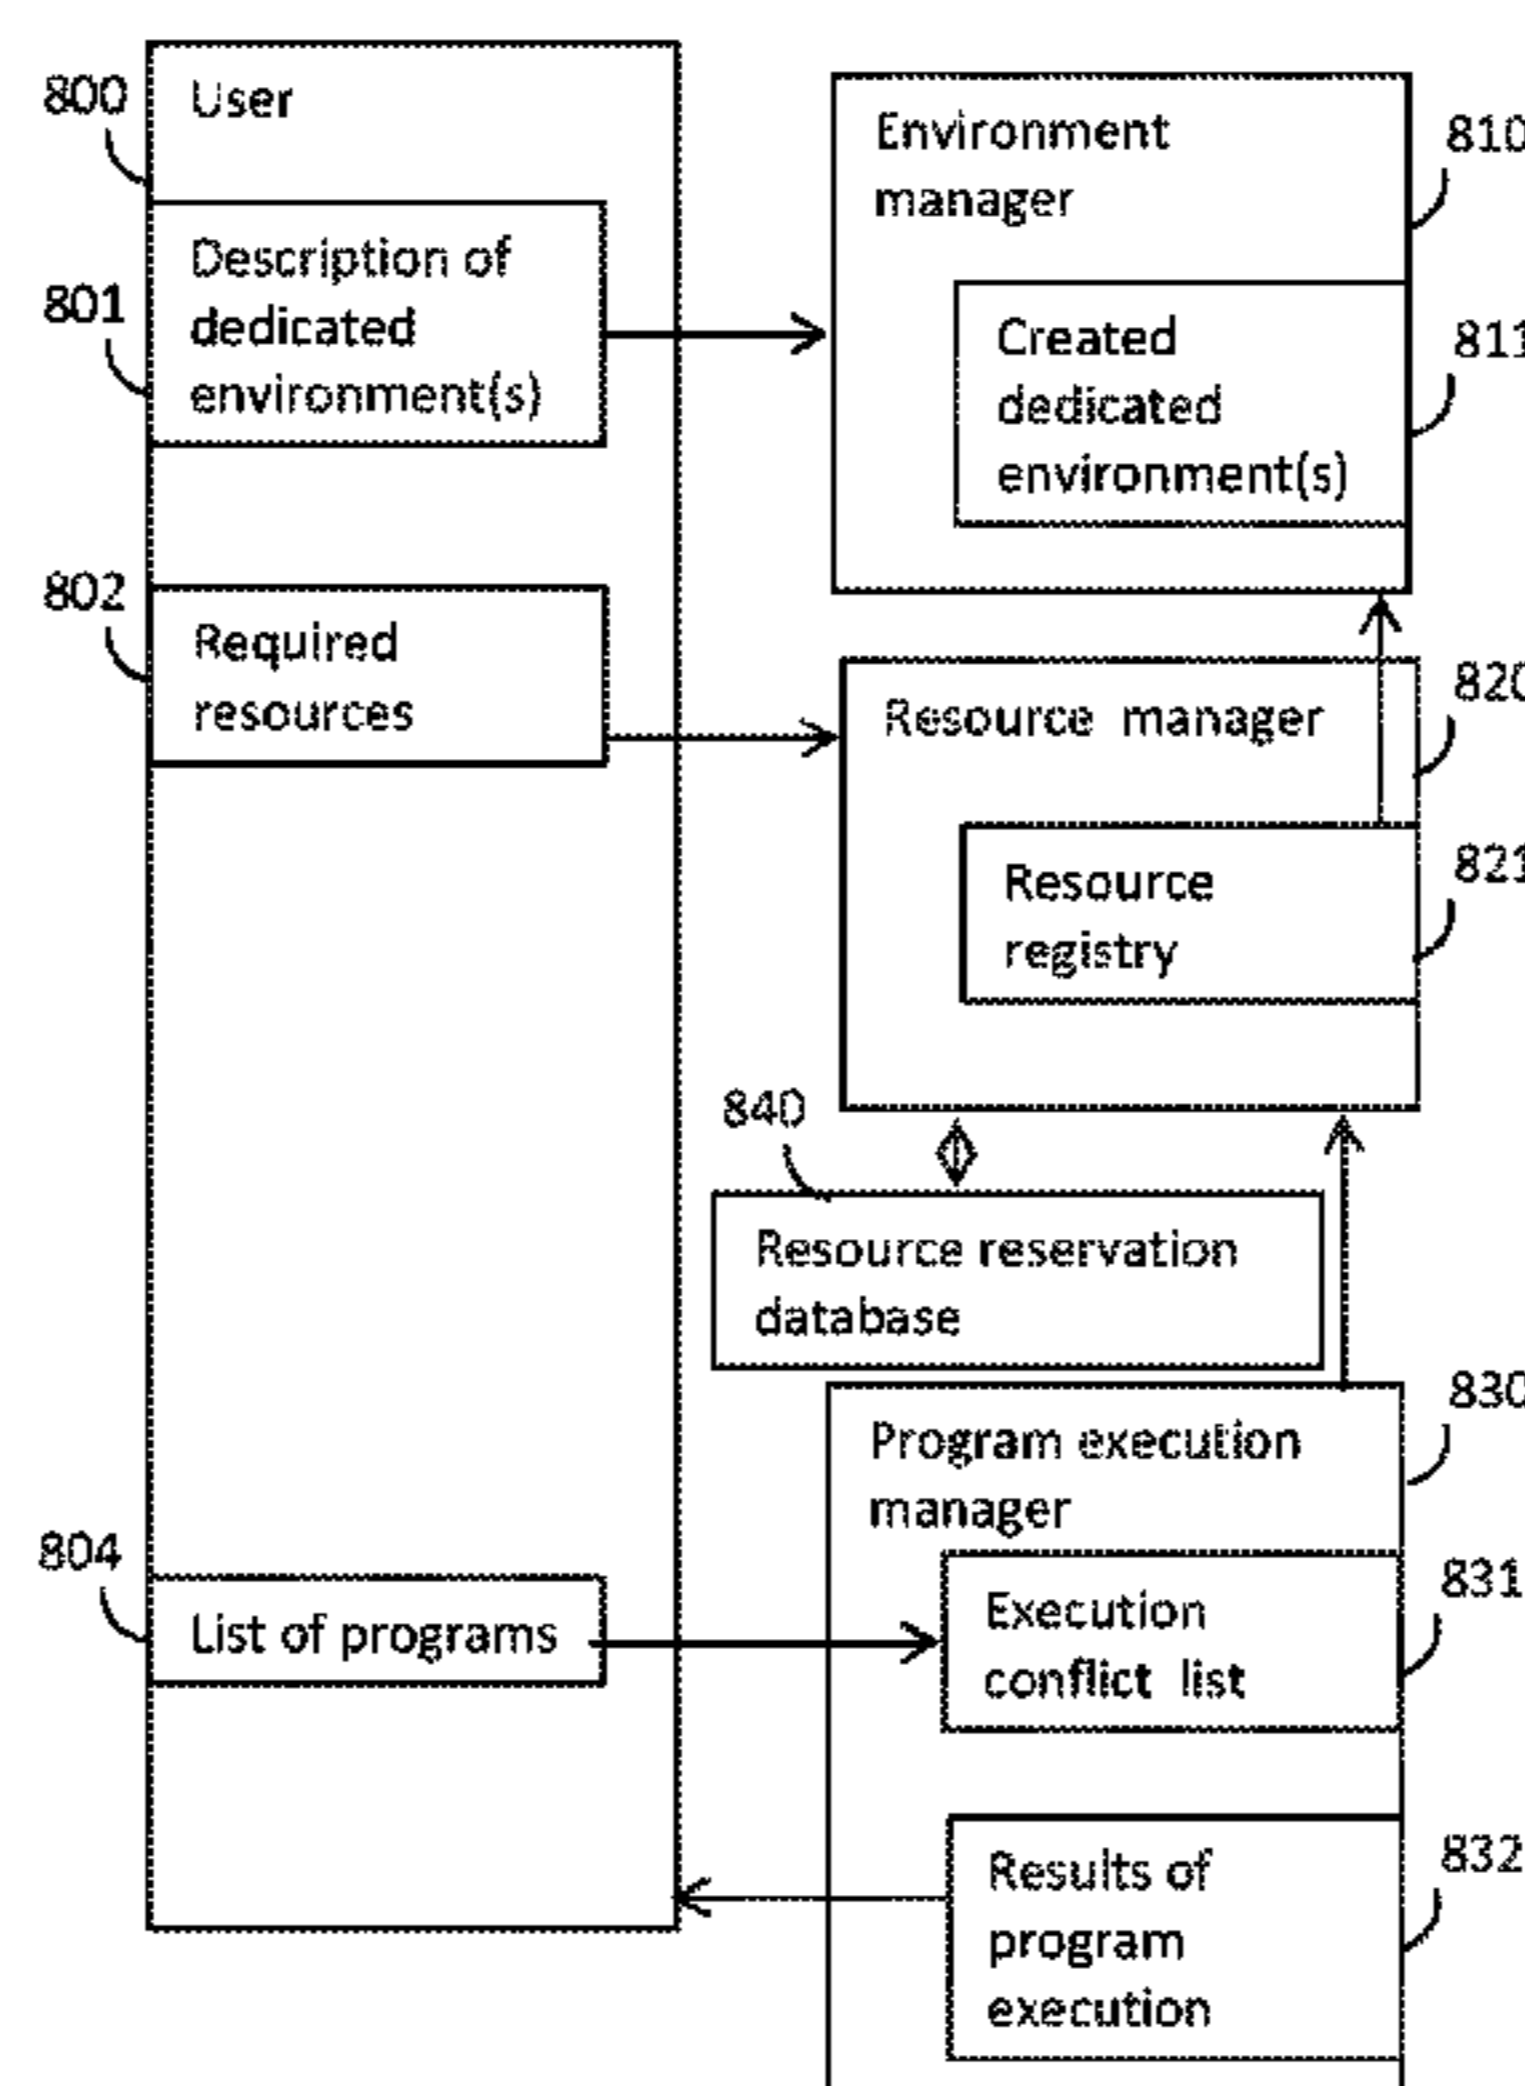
800
User

801
Description of dedicated environment(s)

802
Required resources

804
List of programs

Environment manager
810

Created dedicated environment(s)
811

Resource manager
820

Resource registry
821

840
Resource reservation database

Program execution manager
830

Execution conflict list
831

Results of program execution
832